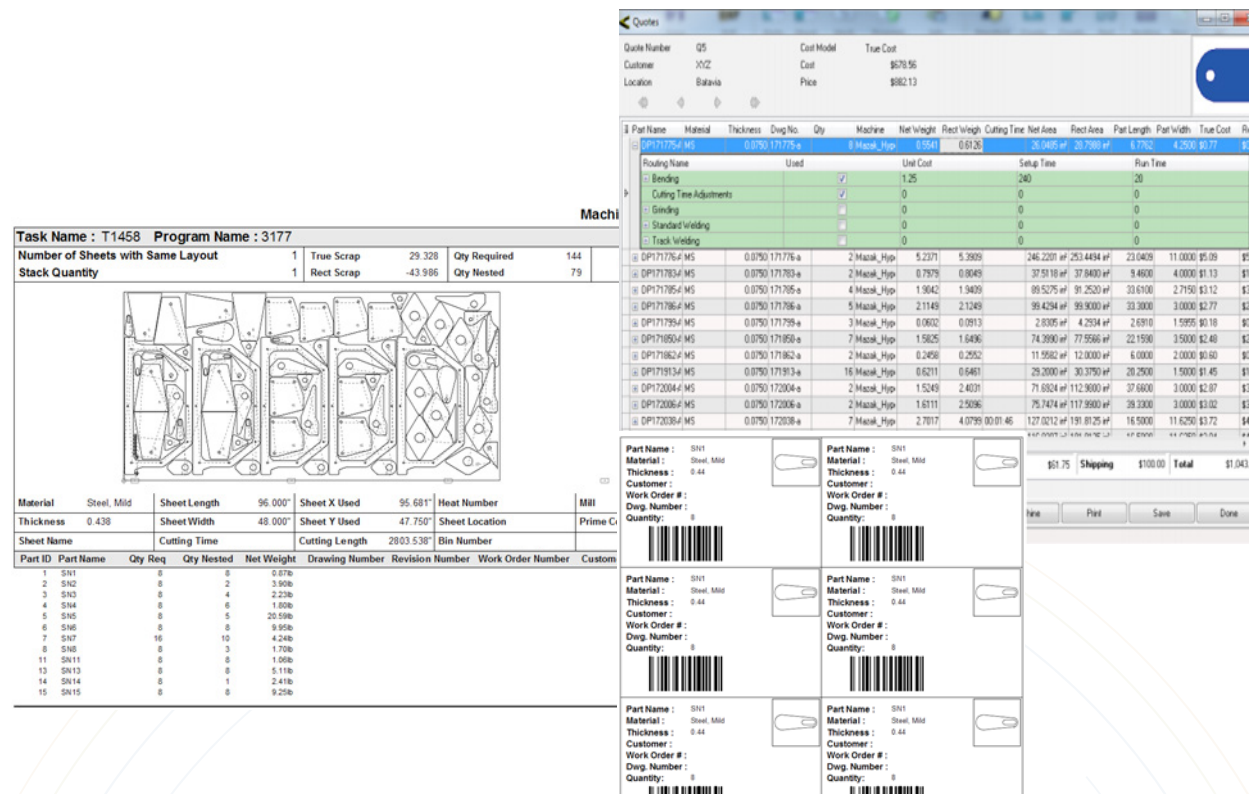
Quotes

Quote Number Q5
Customer XYZ
Location Batavia
Cost Model True Cost
Cost $678.56
Price $882.13

| Part Name | Material | Thickness | Dwg No. | Qty | Machine | Net Weight | Rect Weigh | Cutting Time | Net Area | Rect Area | Part Length | Part Width | True Cost |
|---|---|---|---|---|---|---|---|---|---|---|---|---|---|
| DP171775-I | MS | 0.0750 | 171775-a | 8 | Mazak_Hyp | 0.5541 | 0.6126 | | 26.0495 in² | 28.7988 in² | 6.7762 | 4.2500 | $0.77 |

| Routing Name | Used | Unit Cost | Setup Time | Run Time |
|---|---|---|---|---|
| Bending | ✓ | 1.25 | 240 | 20 |
| Cutting Time Adjustments | ✓ | 0 | 0 | 0 |
| Grinding | | 0 | 0 | 0 |
| Standard Welding | | 0 | 0 | 0 |
| Track Welding | | 0 | 0 | 0 |

| Part Name | Material | Thickness | Dwg No. | Qty | Machine | Net Weight | Rect Weigh | Cutting Time | Net Area | Rect Area | Part Length | Part Width | True Cost |
|---|---|---|---|---|---|---|---|---|---|---|---|---|---|
| DP171776-I | MS | 0.0750 | 171776-a | 2 | Mazak_Hyp | 5.2371 | 5.3909 | | 246.2201 in² | 253.4494 in² | 23.0409 | 11.0000 | $5.09 |
| DP171783-I | MS | 0.0750 | 171783-a | 2 | Mazak_Hyp | 0.7979 | 0.8049 | | 37.5118 in² | 37.8400 in² | 9.4600 | 4.0000 | $1.13 |
| DP171785-I | MS | 0.0750 | 171785-a | 4 | Mazak_Hyp | 1.9042 | 1.9409 | | 89.5275 in² | 91.2520 in² | 33.6100 | 2.7150 | $3.12 |
| DP171786-I | MS | 0.0750 | 171786-a | 5 | Mazak_Hyp | 2.1149 | 2.1249 | | 99.4294 in² | 99.9000 in² | 33.3000 | 3.0000 | $2.77 |
| DP171799-I | MS | 0.0750 | 171799-a | 3 | Mazak_Hyp | 0.0602 | 0.0913 | | 2.8305 in² | 4.2934 in² | 2.6910 | 1.5955 | $0.18 |
| DP171850-I | MS | 0.0750 | 171850-a | 7 | Mazak_Hyp | 1.5825 | 1.6496 | | 74.3990 in² | 77.5566 in² | 22.1590 | 3.5000 | $2.48 |
| DP171862-I | MS | 0.0750 | 171862-a | 2 | Mazak_Hyp | 0.2458 | 0.2552 | | 11.5582 in² | 12.0000 in² | 6.0000 | 2.0000 | $0.60 |
| DP171913-I | MS | 0.0750 | 171913-a | 16 | Mazak_Hyp | 0.6211 | 0.6461 | | 29.2000 in² | 30.3750 in² | 20.2500 | 1.5000 | $1.45 |
| DP172004-I | MS | 0.0750 | 172004-a | 2 | Mazak_Hyp | 1.5249 | 2.4031 | | 71.6924 in² | 112.9800 in² | 37.6600 | 3.0000 | $2.87 |
| DP172006-I | MS | 0.0750 | 172006-a | 2 | Mazak_Hyp | 1.6111 | 2.5096 | | 75.7474 in² | 117.9900 in² | 39.3300 | 3.0000 | $3.02 |
| DP172038-I | MS | 0.0750 | 172038-a | 7 | Mazak_Hyp | 2.7017 | 4.0799 | 00:01:46 | 127.0212 in² | 191.8125 in² | 16.5000 | 11.6250 | $3.72 |

$61.75 Shipping $100.00 Total $1,043.
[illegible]hine Print Save Done

Machi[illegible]

Task Name : T1458 Program Name : 3177

| Number of Sheets with Same Layout | 1 | True Scrap | 29.328 | Qty Required | 144 |
|---|---|---|---|---|---|
| Stack Quantity | 1 | Rect Scrap | -43.986 | Qty Nested | 79 |

| Material | Steel, Mild | Sheet Length | 96.000" | Sheet X Used | 95.681" | Heat Number | | Mill |
|---|---|---|---|---|---|---|---|---|
| Thickness | 0.438 | Sheet Width | 48.000" | Sheet Y Used | 47.750" | Sheet Location | | Prime C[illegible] |
| Sheet Name | | Cutting Time | | Cutting Length | 2803.538" | Bin Number | | |

| Part ID | Part Name | Qty Req | Qty Nested | Net Weight | Drawing Number | Revision Number | Work Order Number | Custom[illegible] |
|---|---|---|---|---|---|---|---|---|
| 1 | SN1 | 8 | 8 | 0.87lb | | | | |
| 2 | SN2 | 8 | 2 | 3.90lb | | | | |
| 3 | SN3 | 8 | 4 | 2.23lb | | | | |
| 4 | SN4 | 8 | 6 | 1.80lb | | | | |
| 5 | SN5 | 8 | 5 | 20.59lb | | | | |
| 6 | SN6 | 8 | 8 | 9.95lb | | | | |
| 7 | SN7 | 16 | 10 | 4.24lb | | | | |
| 8 | SN8 | 8 | 3 | 1.70lb | | | | |
| 11 | SN11 | 8 | 8 | 1.06lb | | | | |
| 13 | SN13 | 8 | 8 | 5.11lb | | | | |
| 14 | SN14 | 8 | 1 | 2.41lb | | | | |
| 15 | SN15 | 8 | 8 | 9.25lb | | | | |

Part Name : SN1
Material : Steel, Mild
Thickness : 0.44
Customer :
Work Order # :
Dwg. Number :
Quantity : 8

Part Name : SN1
Material : Steel, Mild
Thickness : 0.44
Customer :
Work Order # :
Dwg. Number :
Quantity : 8

Part Name : SN1
Material : Steel, Mild
Thickness : 0.44
Customer :
Work Order # :
Dwg. Number :
Quantity : 8

Part Name : SN1
Material : Steel, Mild
Thickness : 0.44
Customer :
Work Order # :
Dwg. Number :
Quantity : 8

Part Name : SN1
Material : Steel, Mild
Thickness : 0.44
Customer :
Work Order # :
Dwg. Number :
Quantity : 8

Part Name : SN1
Material : Steel, Mild
Thickness : 0.44
Customer :
Work Order # :
Dwg. Number :
Quantity : 8